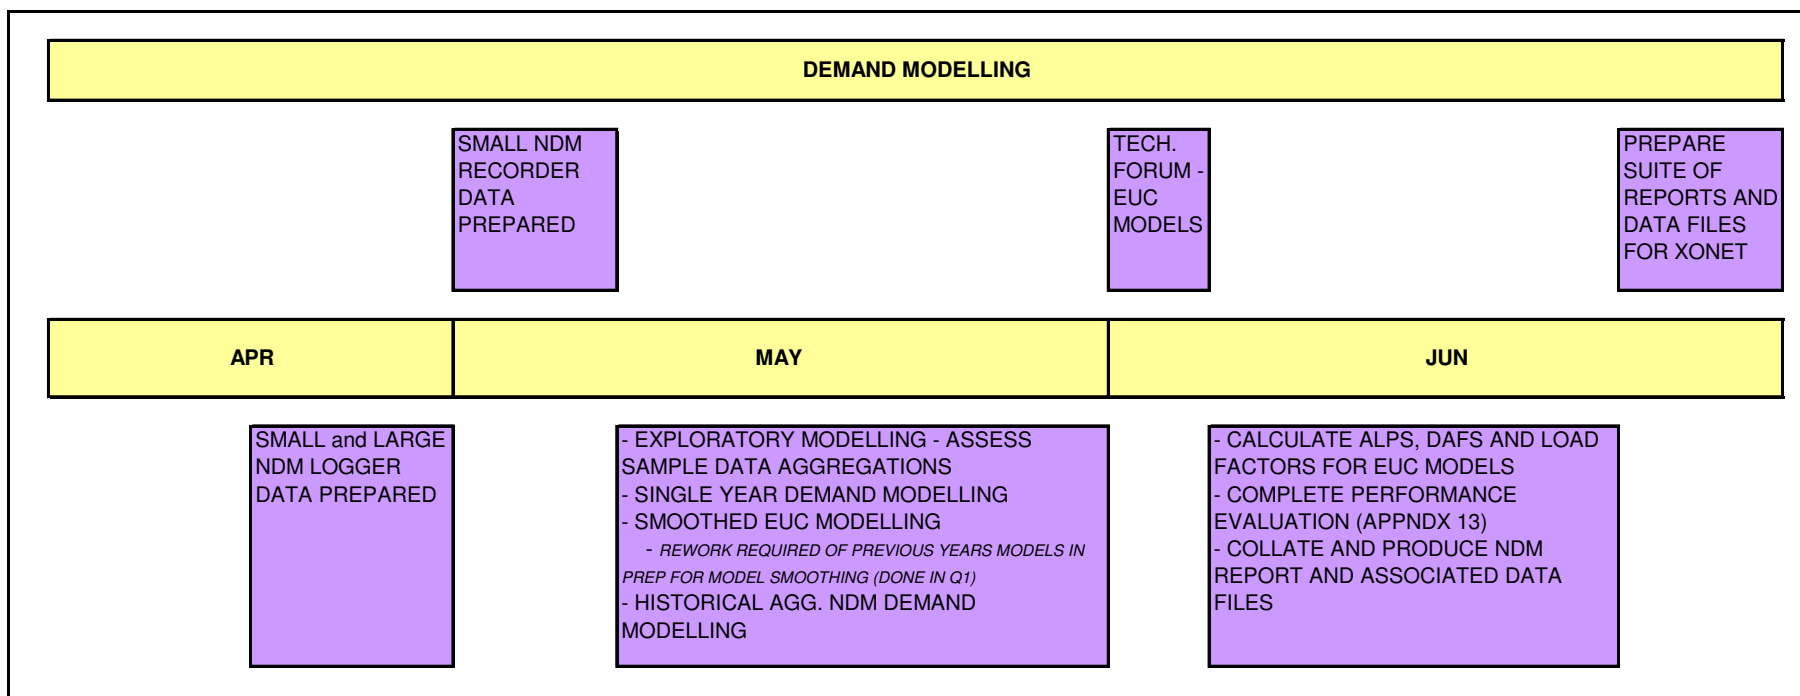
DEMAND MODELLING

SMALL NDM RECORDER DATA PREPARED

TECH. FORUM - EUC MODELS

PREPARE SUITE OF REPORTS AND DATA FILES FOR XONET

APR

MAY

JUN

SMALL and LARGE NDM LOGGER DATA PREPARED

- EXPLORATORY MODELLING - ASSESS SAMPLE DATA AGGREGATIONS
- SINGLE YEAR DEMAND MODELLING
- SMOOTHED EUC MODELLING
- REWORK REQUIRED OF PREVIOUS YEARS MODELS IN PREP FOR MODEL SMOOTHING (DONE IN Q1)
- HISTORICAL AGG. NDM DEMAND MODELLING

- CALCULATE ALPS, DAFS AND LOAD FACTORS FOR EUC MODELS
- COMPLETE PERFORMANCE EVALUATION (APPNDX 13)
- COLLATE AND PRODUCE NDM REPORT AND ASSOCIATED DATA FILES